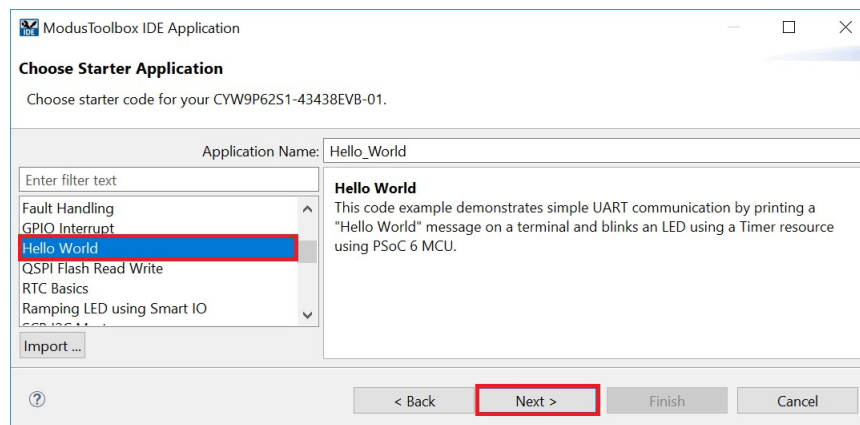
ModusToolbox IDE Application

Choose Starter Application

Choose starter code for your CYW9P62S1-43438EVB-01.

Application Name: Hello_World

Enter filter text

Fault Handling
GPIO Interrupt
Hello World
QSPI Flash Read Write
RTC Basics
Ramping LED using Smart IO
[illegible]

Hello World

This code example demonstrates simple UART communication by printing a "Hello World" message on a terminal and blinks an LED using a Timer resource using PSoC 6 MCU.

Import ...

?

< Back

Next >

Finish

Cancel